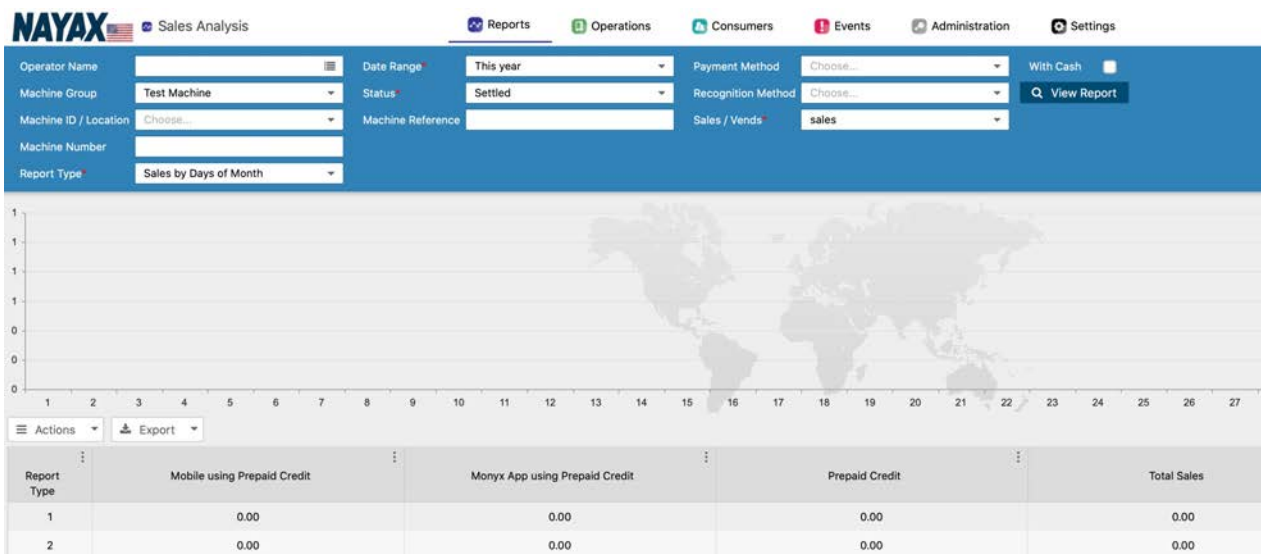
NAYAX Sales Analysis

Reports Operations Consumers Events Administration Settings

Operator Name
Date Range* This year
Payment Method Choose...
With Cash
Machine Group Test Machine
Status* Settled
Recognition Method Choose...
View Report
Machine ID / Location Choose...
Machine Reference
Sales / Vends* sales
Machine Number
Report Type* Sales by Days of Month

1
1
1
1
0
0
0

1 2 3 4 5 6 7 8 9 10 11 12 13 14 15 16 17 18 19 20 21 22 23 24 25 26 27

Actions Export

| Report Type | Mobile using Prepaid Credit | Monyx App using Prepaid Credit | Prepaid Credit | Total Sales |
|---|---|---|---|---|
| 1 | 0.00 | 0.00 | 0.00 | 0.00 |
| 2 | 0.00 | 0.00 | 0.00 | 0.00 |